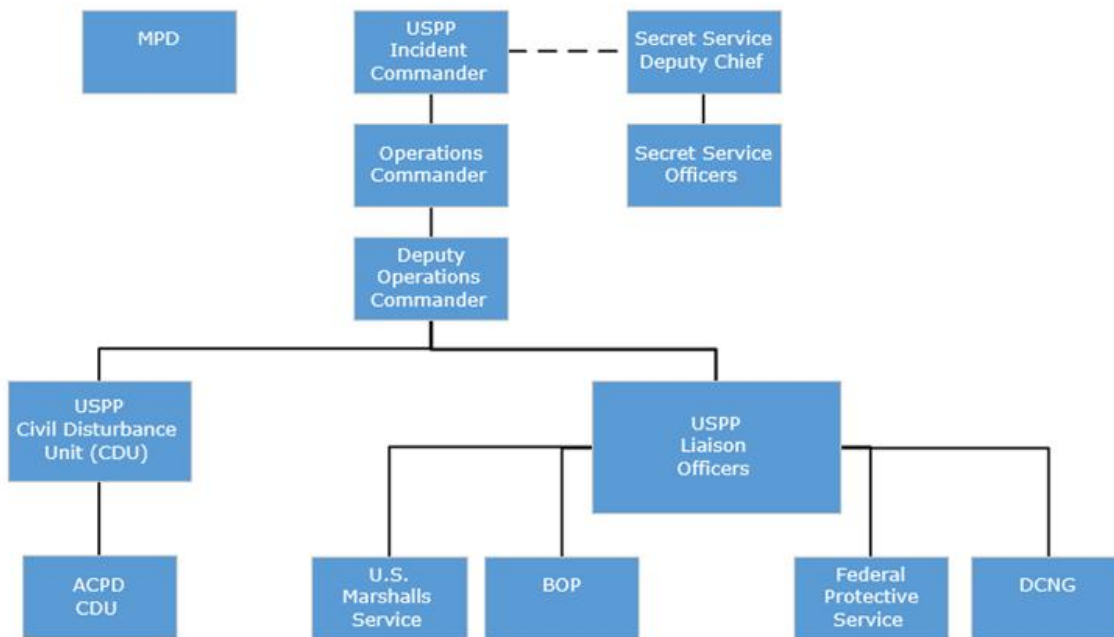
MPD

USPP Incident Commander

Secret Service Deputy Chief

Operations Commander

Secret Service Officers

Deputy Operations Commander

USPP Civil Disturbance Unit (CDU)

USPP Liaison Officers

ACPD CDU

U.S. Marshalls Service

BOP

Federal Protective Service

DCNG